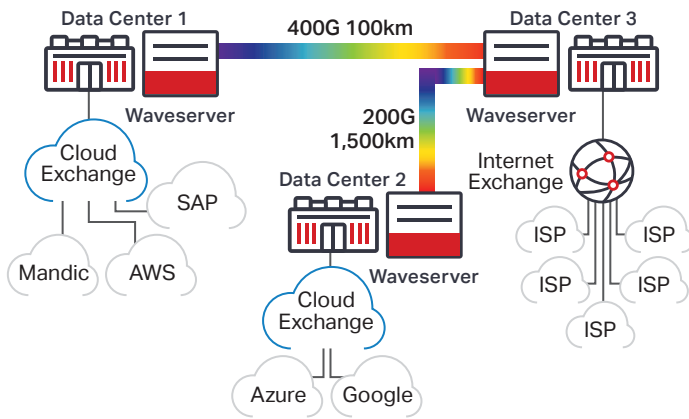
Data Center 1

400G 100km

Data Center 3

Waveserver

200G
1,500km

Waveserver

Cloud Exchange

SAP

Internet Exchange

Data Center 2

Mandic

AWS

Waveserver

ISP

ISP

ISP

ISP

ISP

Cloud Exchange

Azure

Google